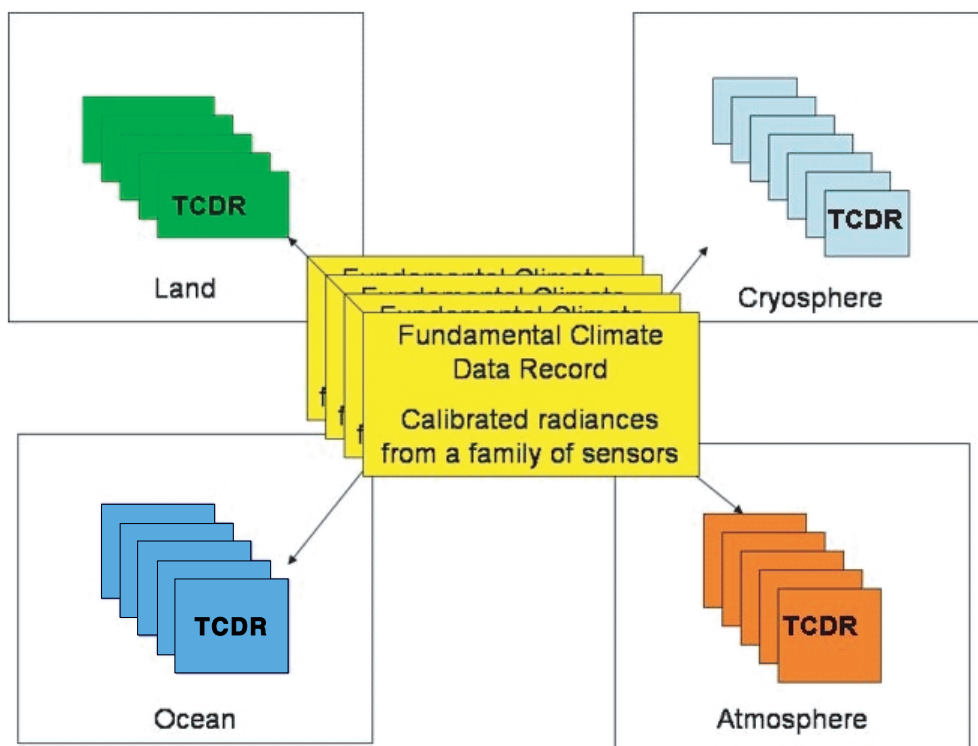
TCDR

Land

TCDR

Cryosphere

Fundamental Climate

Fundamental Climate

Fundamental Climate

f

f

f

Fundamental Climate Data Record

Calibrated radiances from a family of sensors

TCDR

Ocean

TCDR

Atmosphere